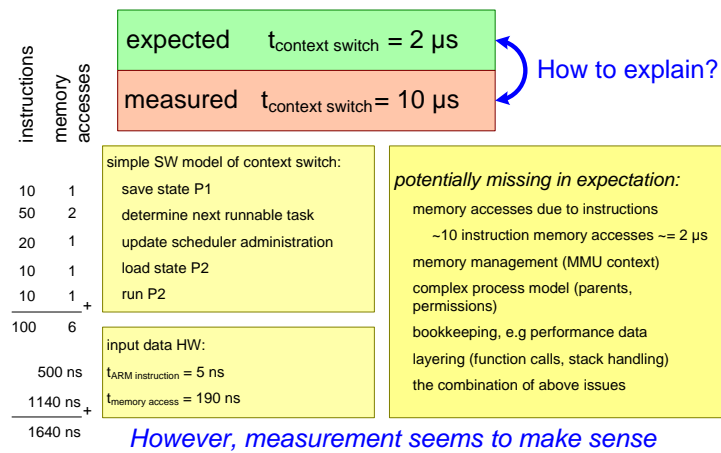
expected $t_{\text{context switch}} = 2$ μs

measured $t_{\text{context switch}} = 10$ μs

How to explain?

instructions

memory accesses

simple SW model of context switch:

| instructions | memory accesses | |
|---|---|---|
| 10 | 1 | save state P1 |
| 50 | 2 | determine next runnable task |
| 20 | 1 | update scheduler administration |
| 10 | 1 | load state P2 |
| 10 | 1 + | run P2 |
| 100 | 6 | |

input data HW:

$t_{\text{ARM instruction}} = 5$ ns

$t_{\text{memory access}} = 190$ ns

500 ns

1140 ns +

1640 ns

potentially missing in expectation:

memory accesses due to instructions

~10 instruction memory accesses ~= 2 μs

memory management (MMU context)

complex process model (parents, permissions)

bookkeeping, e.g performance data

layering (function calls, stack handling)

the combination of above issues

However, measurement seems to make sense